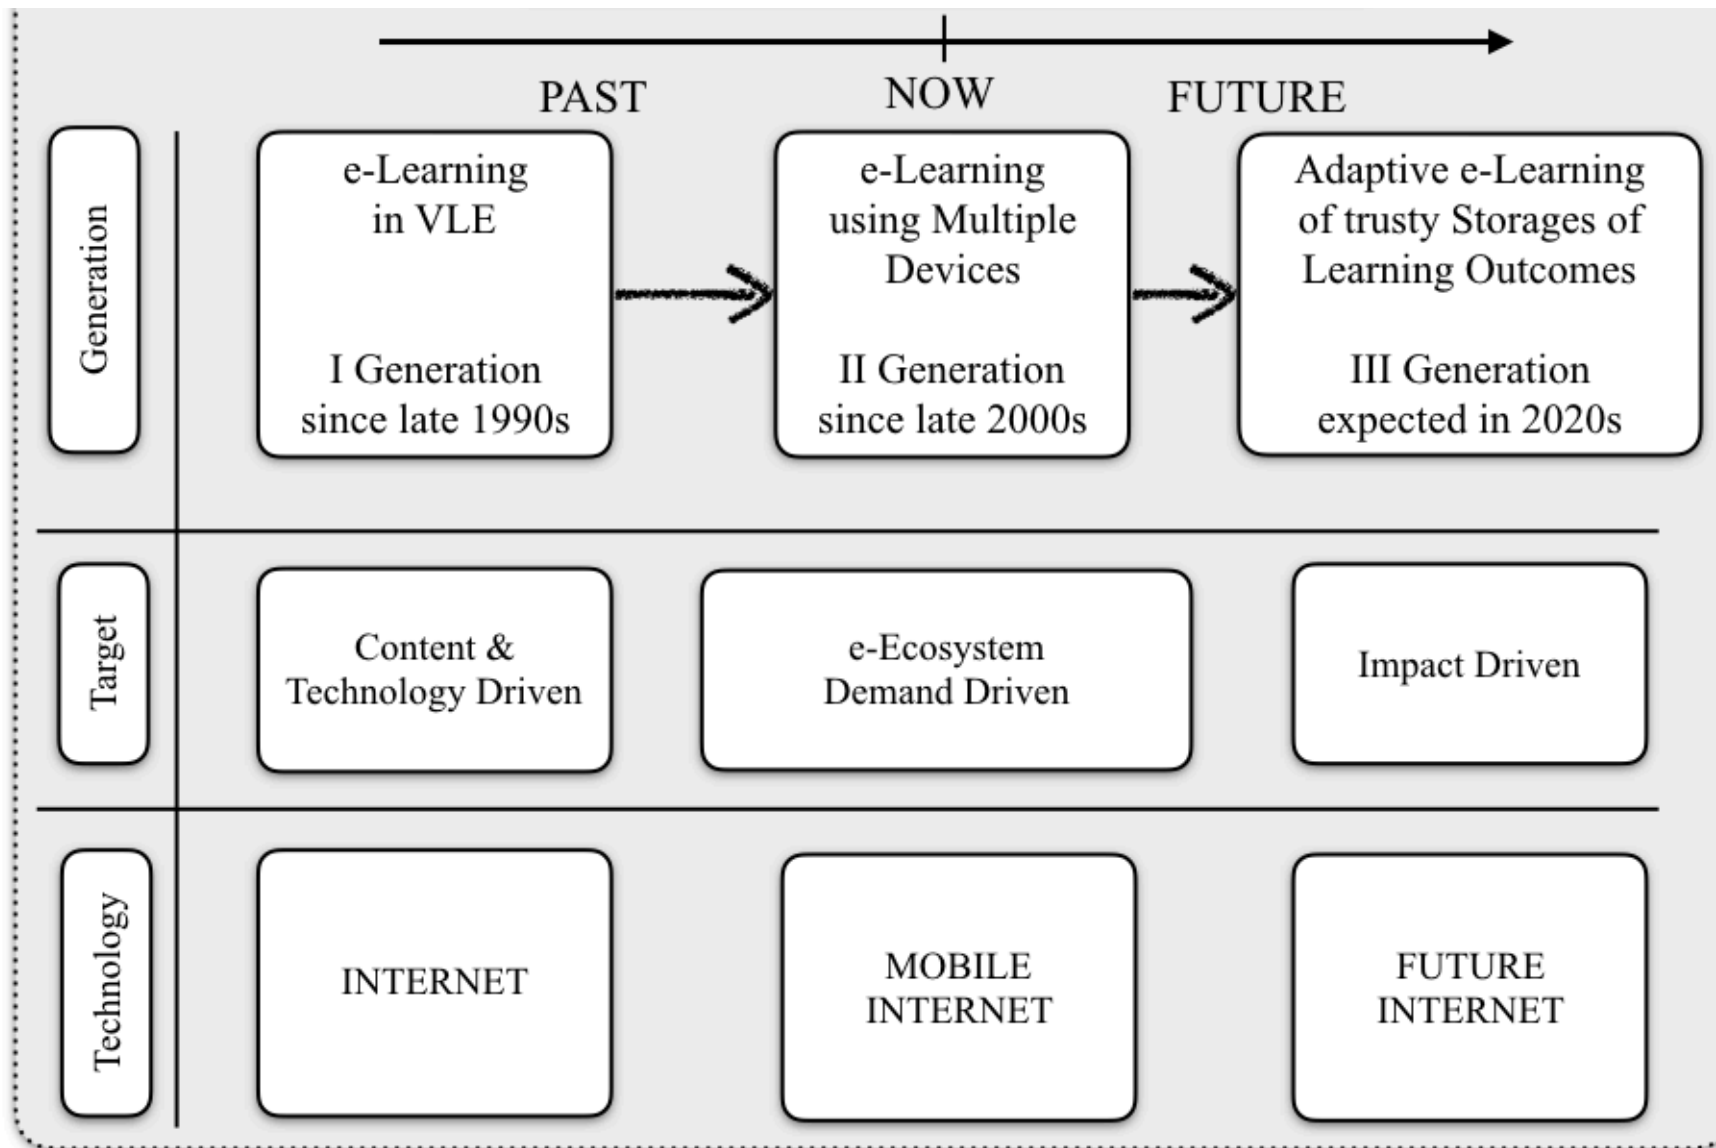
PAST NOW FUTURE

Generation

e-Learning in VLE

I Generation since late 1990s

e-Learning using Multiple Devices

II Generation since late 2000s

Adaptive e-Learning of trusty Storages of Learning Outcomes

III Generation expected in 2020s

Target

Content & Technology Driven

e-Ecosystem Demand Driven

Impact Driven

Technology

INTERNET

MOBILE INTERNET

FUTURE INTERNET